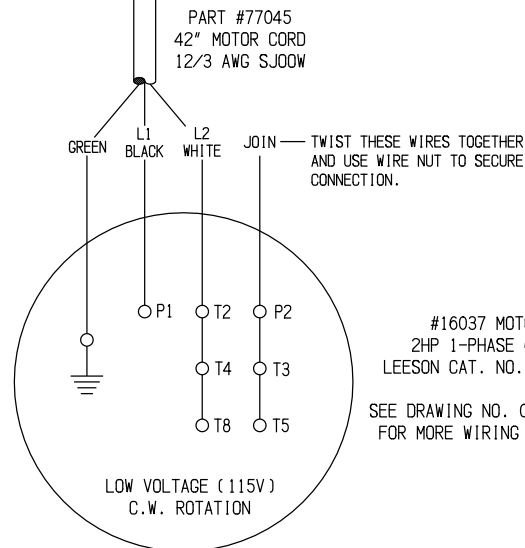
PART #77045
42" MOTOR CORD
12/3 AWG SJOOW

GREEN
L1
BLACK
L2
WHITE
JOIN — TWIST THESE WIRES TOGETHER AND USE WIRE NUT TO SECURE CONNECTION.

P1
T2
P2
T4
T3
T8
T5

#16037 MOT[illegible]
2HP 1-PHASE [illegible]
LEESON CAT. NO. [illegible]

SEE DRAWING NO. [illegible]
FOR MORE WIRING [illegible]

LOW VOLTAGE (115V)
C.W. ROTATION